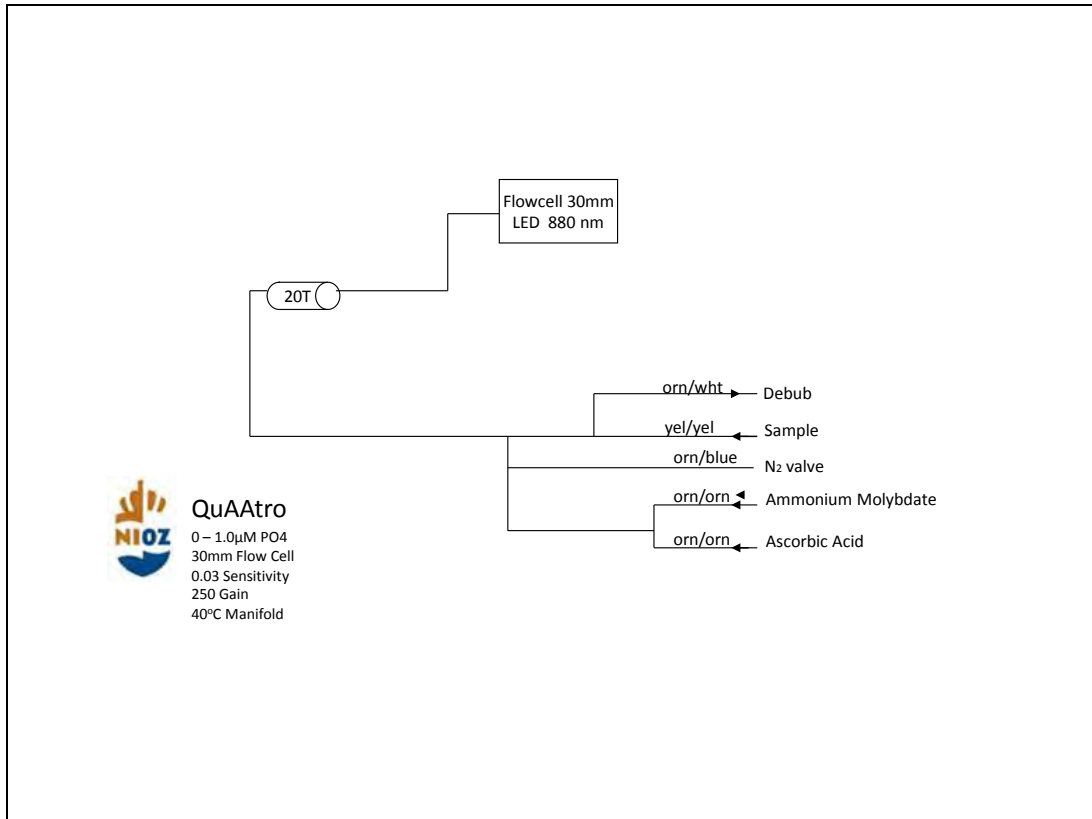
Flowcell 30mm
LED 880 nm

20T

orn/wht Debub
yel/yel Sample
orn/blue $N_2$ valve
orn/orn Ammonium Molybdate
orn/orn Ascorbic Acid

NIOZ

QuAAtro
0 – 1.0µM PO4
30mm Flow Cell
0.03 Sensitivity
250 Gain
40$^o$C Manifold